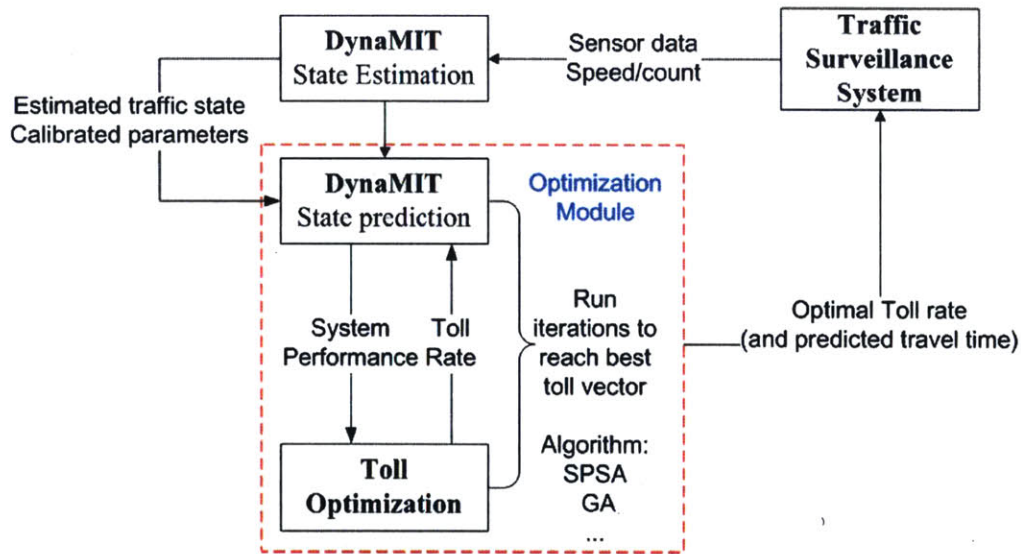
DynaMIT
State Estimation

Sensor data
Speed/count

Traffic
Surveillance
System

Estimated traffic state
Calibrated parameters

DynaMIT
State prediction

Optimization
Module

System
Performance

Toll
Rate

Run
iterations to
reach best
toll vector

Algorithm:
SPSA
GA
...

Optimal Toll rate
(and predicted travel time)

Toll
Optimization